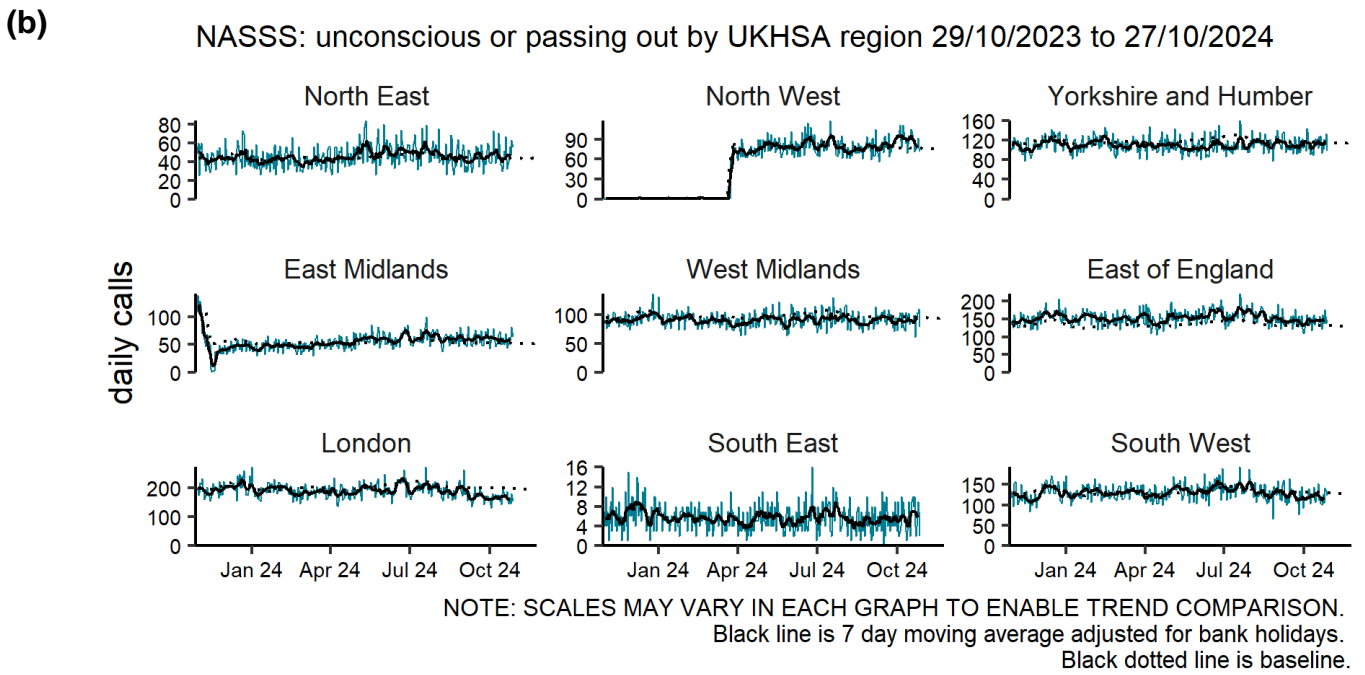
(b)

NASSS: unconscious or passing out by UKHSA region 29/10/2023 to 27/10/2024

North East
80
60
40
20
0

North West
90
60
30
0

Yorkshire and Humber
160
120
80
40
0

daily calls

East Midlands
100
50
0

West Midlands
100
50
0

East of England
200
150
100
50
0

London
200
100
0
Jan 24 Apr 24 Jul 24 Oct 24

South East
16
12
8
4
0
Jan 24 Apr 24 Jul 24 Oct 24

South West
150
100
50
0
Jan 24 Apr 24 Jul 24 Oct 24

NOTE: SCALES MAY VARY IN EACH GRAPH TO ENABLE TREND COMPARISON.
Black line is 7 day moving average adjusted for bank holidays.
Black dotted line is baseline.